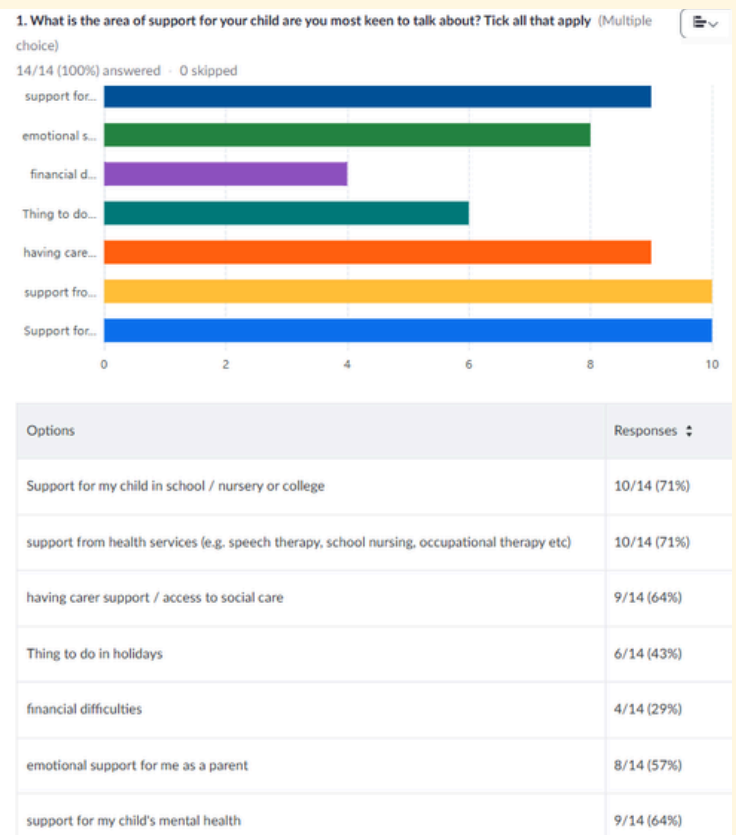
1. What is the area of support for your child are you most keen to talk about? Tick all that apply (Multiple choice)

14/14 (100%) answered · 0 skipped

support for...
emotional s...
financial d...
Thing to do...
having care...
support fro...
Support for...

0 2 4 6 8 10

| Options | Responses |
|---|---|
| Support for my child in school / nursery or college | 10/14 (71%) |
| support from health services (e.g. speech therapy, school nursing, occupational therapy etc) | 10/14 (71%) |
| having carer support / access to social care | 9/14 (64%) |
| Thing to do in holidays | 6/14 (43%) |
| financial difficulties | 4/14 (29%) |
| emotional support for me as a parent | 8/14 (57%) |
| support for my child's mental health | 9/14 (64%) |